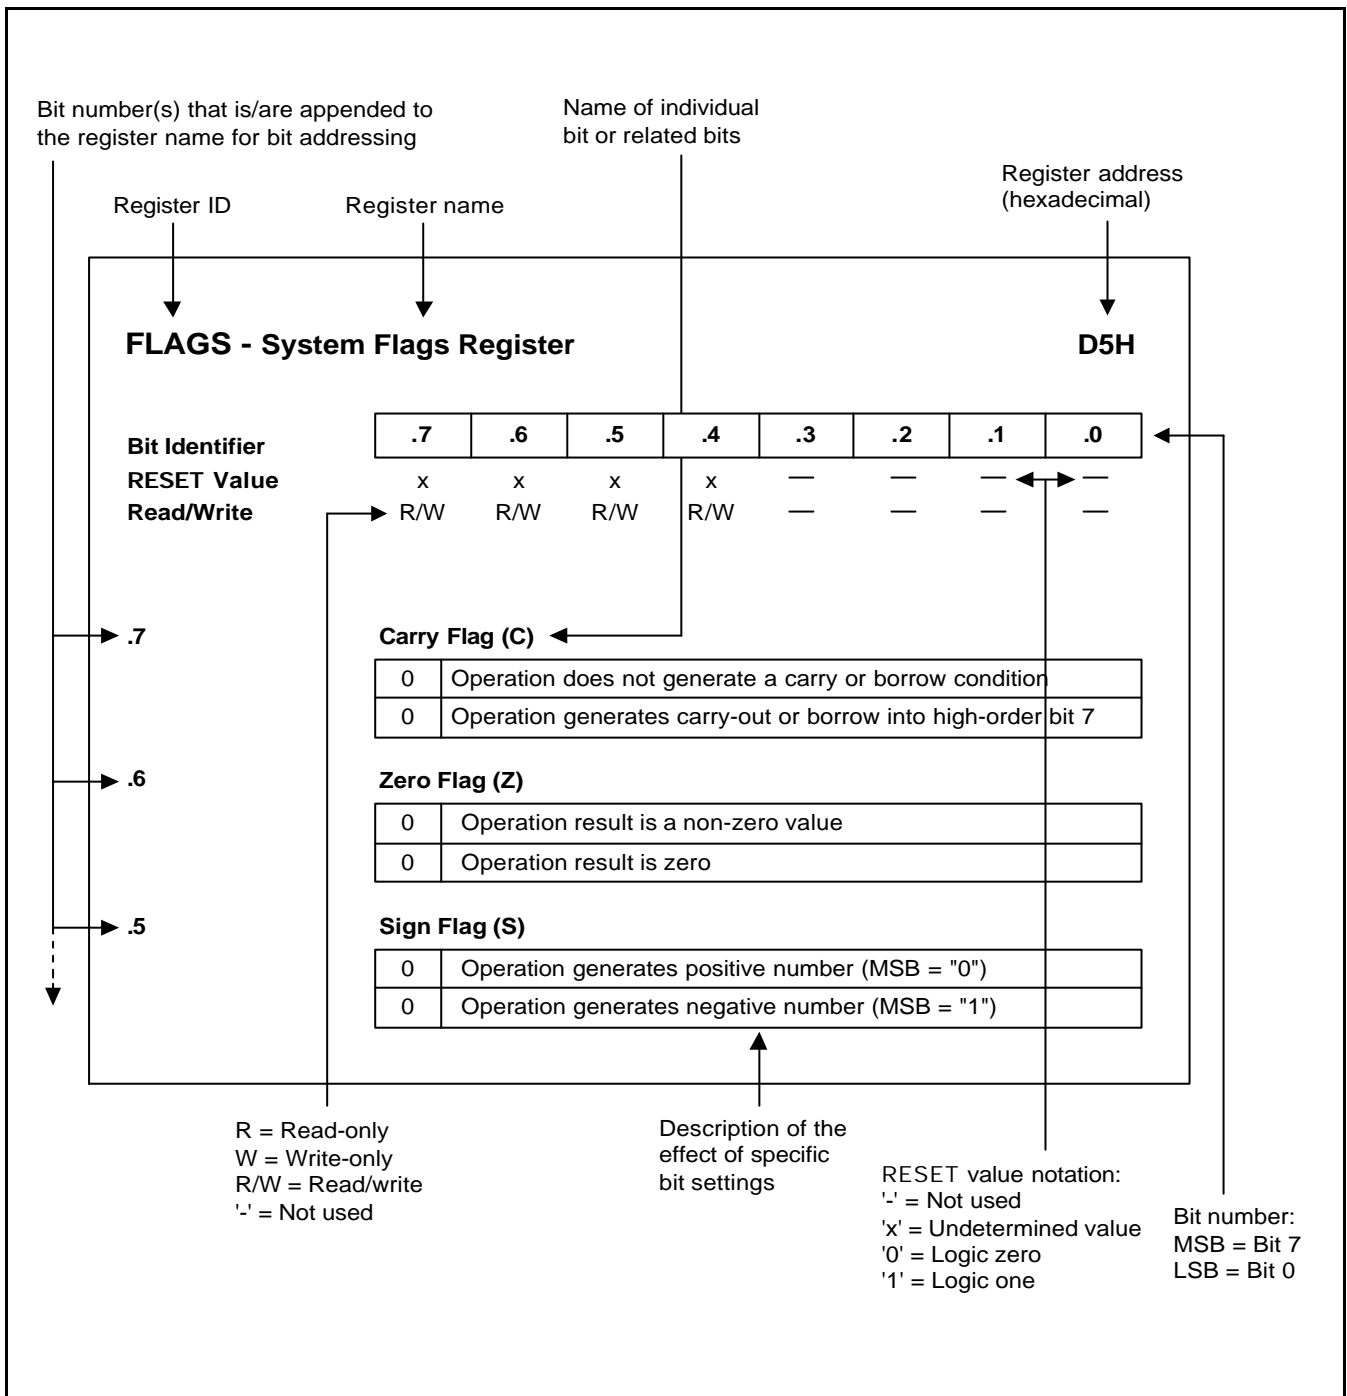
Bit number(s) that is/are appended to the register name for bit addressing

Name of individual bit or related bits

Register address (hexadecimal)

Register ID

Register name

**FLAGS - System Flags Register**

**D5H**

| | .7 | .6 | .5 | .4 | .3 | .2 | .1 | .0 |
|---|---|---|---|---|---|---|---|---|
| **Bit Identifier** | .7 | .6 | .5 | .4 | .3 | .2 | .1 | .0 |
| **RESET Value** | x | x | x | x | — | — | — | — |
| **Read/Write** | R/W | R/W | R/W | R/W | — | — | — | — |

**.7** **Carry Flag (C)**

| | |
|---|---|
| 0 | Operation does not generate a carry or borrow condition |
| 0 | Operation generates carry-out or borrow into high-order bit 7 |

**.6** **Zero Flag (Z)**

| | |
|---|---|
| 0 | Operation result is a non-zero value |
| 0 | Operation result is zero |

**.5** **Sign Flag (S)**

| | |
|---|---|
| 0 | Operation generates positive number (MSB = "0") |
| 0 | Operation generates negative number (MSB = "1") |

R = Read-only
W = Write-only
R/W = Read/write
'-' = Not used

Description of the effect of specific bit settings

RESET value notation:
'-' = Not used
'x' = Undetermined value
'0' = Logic zero
'1' = Logic one

Bit number:
MSB = Bit 7
LSB = Bit 0